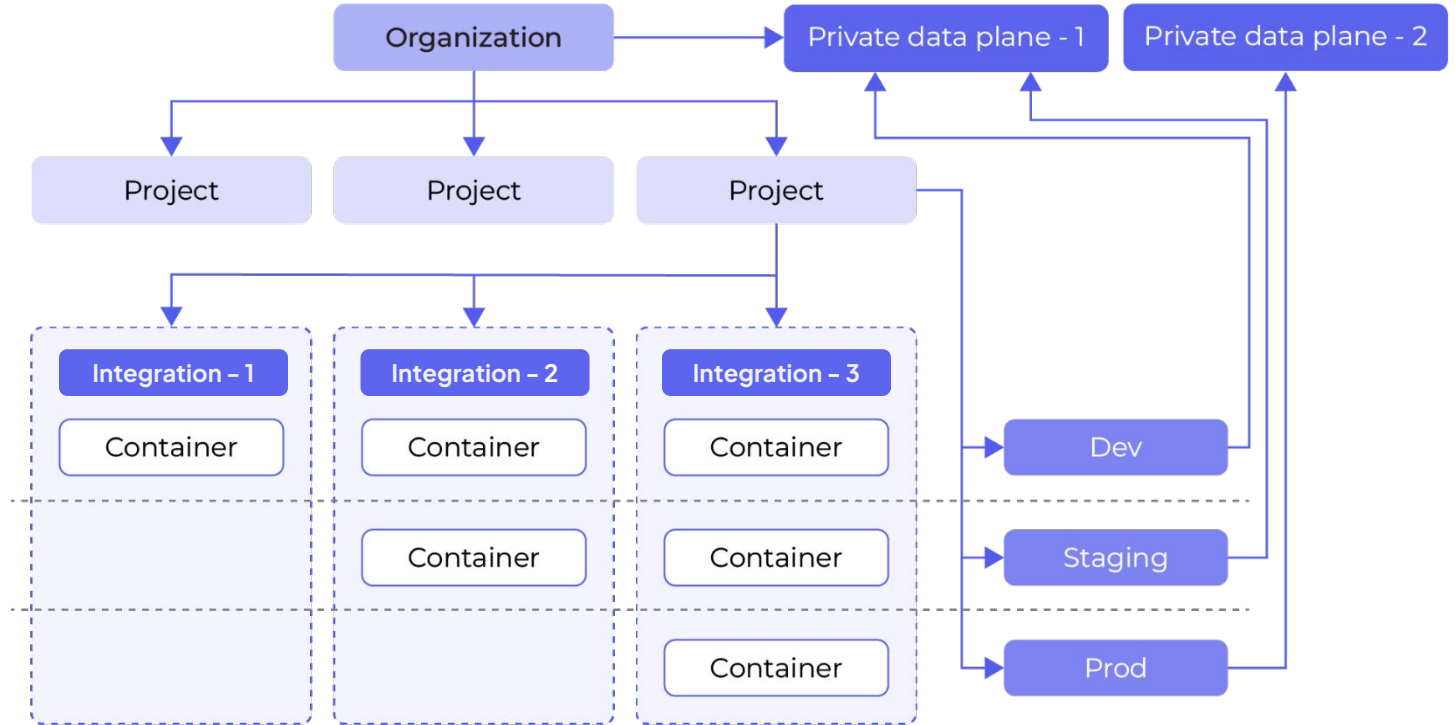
Organization

Private data plane - 1

Private data plane - 2

Project

Project

Project

Integration – 1

Container

Integration – 2

Container

Container

Integration – 3

Container

Container

Container

Dev

Staging

Prod